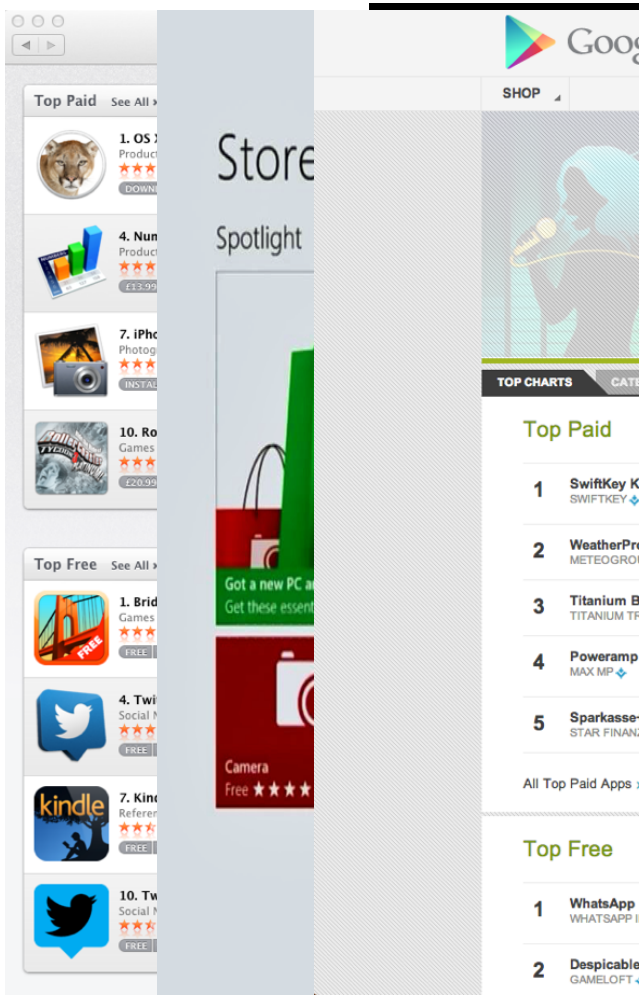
Top Paid See All

1. OS
Product
DOWN

4. Num
Product
£13.99

7. iPho
Photog
INSTAL

10. Ro
Games
£20.99

Top Free See All

1. Brid
Games
FREE

FREE

4. Twi
Social N
FREE

kindle

7. Kind
Referen
FREE

10. Tw
Social N
FREE

Store

Spotlight

Got a new PC a
Get these essent

Camera
Free ★★★★

Goog

SHOP

TOP CHARTS CATE

Top Paid

1 SwiftKey K
SWIFTKEY

2 WeatherPro
METEOGROU

3 Titanium B
TITANIUM TR

4 Poweramp
MAX MP

5 Sparkasse
STAR FINANZ

All Top Paid Apps

Top Free

1 WhatsApp
WHATSAPP I

2 Despicable
GAMELOFT